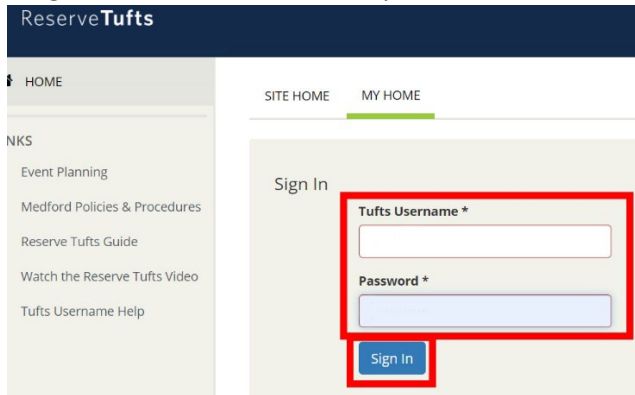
ReserveTufts

HOME

NKS

Event Planning

Medford Policies & Procedures

Reserve Tufts Guide

Watch the Reserve Tufts Video

Tufts Username Help

SITE HOME

MY HOME

Sign In

Tufts Username *

Password *

Sign In